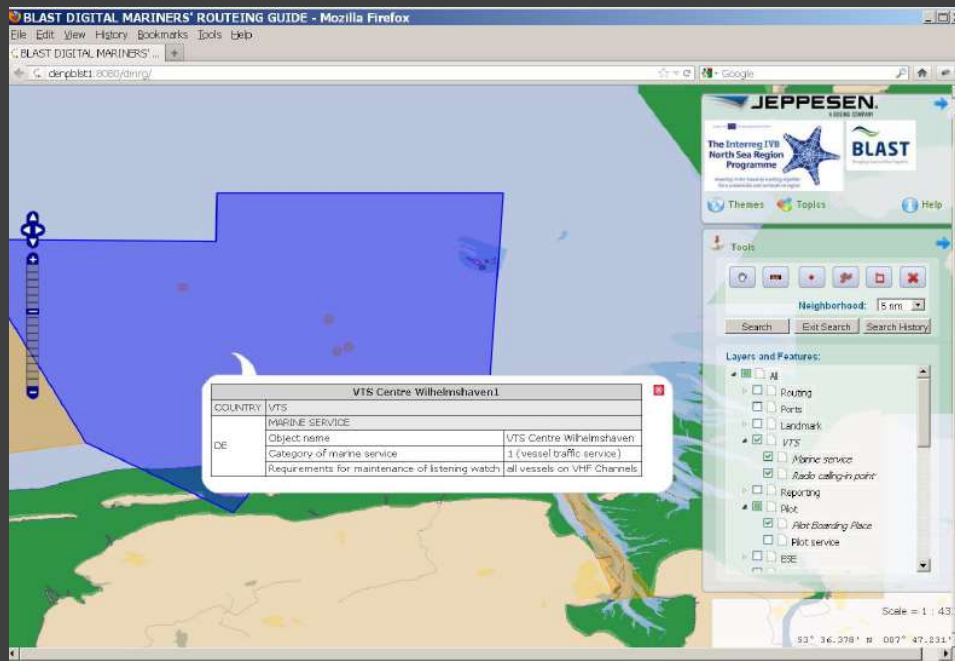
BLAST DIGITAL MARINERS' ROUTEING GUIDE - Mozilla Firefox

File Edit View History Bookmarks Tools Help

BLAST DIGITAL MARINERS' ... +

denpblst1:8080/dmrg/

Google

JEPPESEN.

A BOEING COMPANY

The Interreg IVB North Sea Region Programme

BLAST

Themes Topics Help

Tools

Neighborhood: 5 nm

Search Exit Search Search History

Layers and Features:

All

Routing

Ports

Landmark

VTS

Marine service

Radio calling-in point

Reporting

Pilot

Pilot Boarding Place

Pilot service

ESE

| VTS Centre Wilhelmshaven1 | | |
|---|---|---|
| COUNTRY | VTS | |
| DE | MARINE SERVICE | |
| | Object name | VTS Centre Wilhelmshaven |
| | Category of marine service | 1 (vessel traffic service) |
| | Requirements for maintenance of listening watch | all vessels on VHF Channels |

Scale = 1 : 43

53° 36.378' N 007° 47.231'